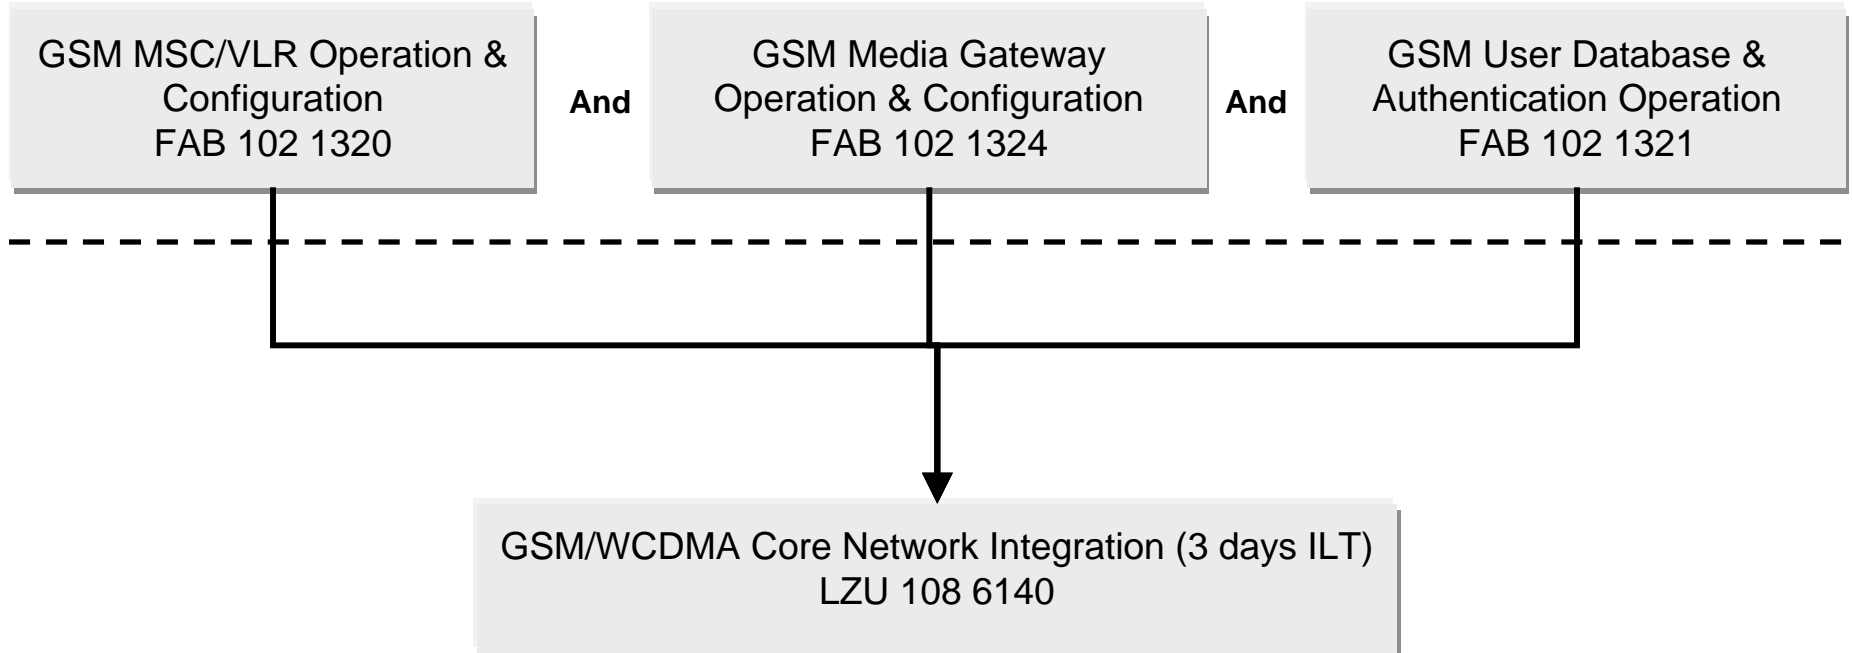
GSM MSC/VLR Operation & Configuration
FAB 102 1320

And

GSM Media Gateway Operation & Configuration
FAB 102 1324

And

GSM User Database & Authentication Operation
FAB 102 1321

GSM/WCDMA Core Network Integration (3 days ILT)
LZU 108 6140